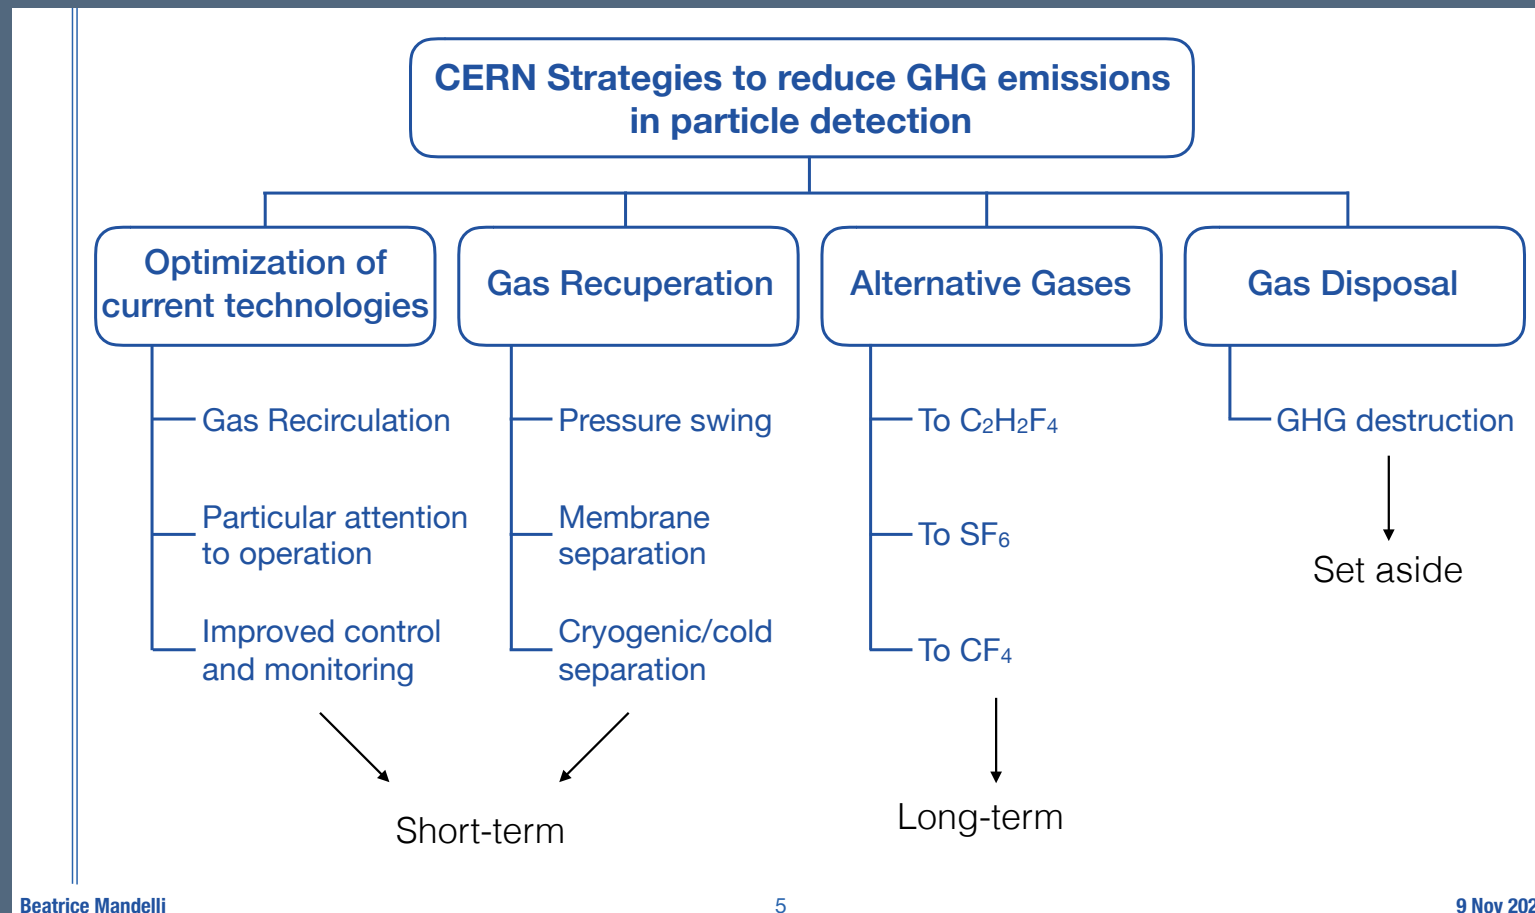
CERN Strategies to reduce GHG emissions in particle detection

Optimization of current technologies

Gas Recuperation

Alternative Gases

Gas Disposal

Gas Recirculation

Particular attention to operation

Improved control and monitoring

Pressure swing

Membrane separation

Cryogenic/cold separation

To $C_2H_2F_4$

To $SF_6$

To $CF_4$

GHG destruction

Set aside

Short-term

Long-term

Beatrice Mandelli

5

9 Nov 202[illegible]